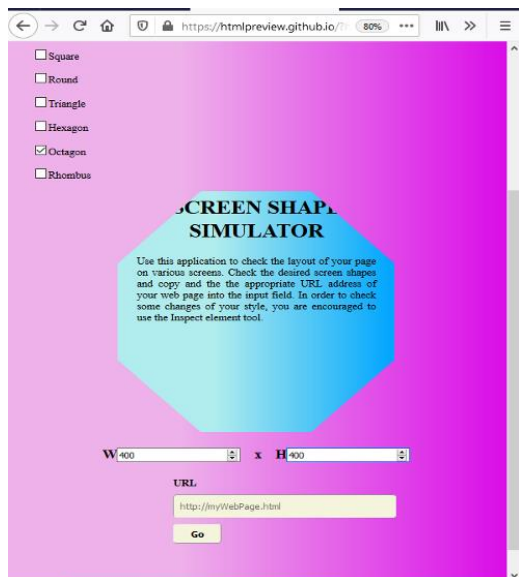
https://htmlpreview.github.io/?l

80%

Square

Round

Triangle

Hexagon

Octagon

Rhombus

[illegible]CREEN SHAP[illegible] SIMULATOR

Use this application to check the layout of your page on various screens. Check the desired screen shapes and copy and the the appropriate URL address of your web page into the input field. In order to check some changes of your style, you are encouraged to use the Inspect element tool.

W 400 x H 400

URL

http://myWebPage.html

Go